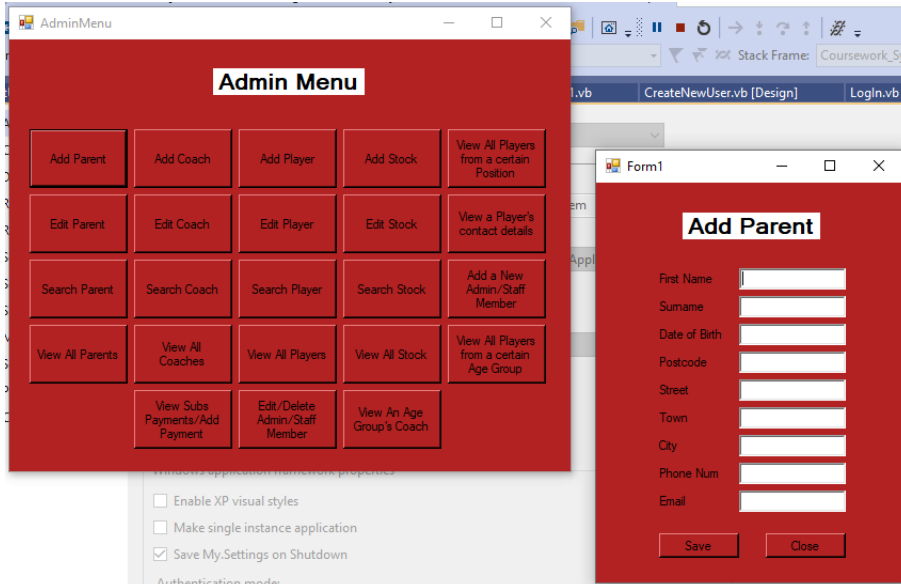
AdminMenu

Admin Menu

Add Parent
Add Coach
Add Player
Add Stock
View All Players from a certain Position

Edit Parent
Edit Coach
Edit Player
Edit Stock
View a Player's contact details

Search Parent
Search Coach
Search Player
Search Stock
Add a New Admin/Staff Member

View All Parents
View All Coaches
View All Players
View All Stock
View All Players from a certain Age Group

View Subs Payments/Add Payment
Edit/Delete Admin/Staff Member
View An Age Group's Coach

Stack Frame: Coursework_S
.vb
CreateNewUser.vb [Design]
LogIn.vb

Windows application framework properties
Enable XP visual styles
Make single instance application
Save My.Settings on Shutdown
Authentication mode:

Form1

Add Parent

First Name
Surname
Date of Birth
Postcode
Street
Town
City
Phone Num
Email

Save
Close